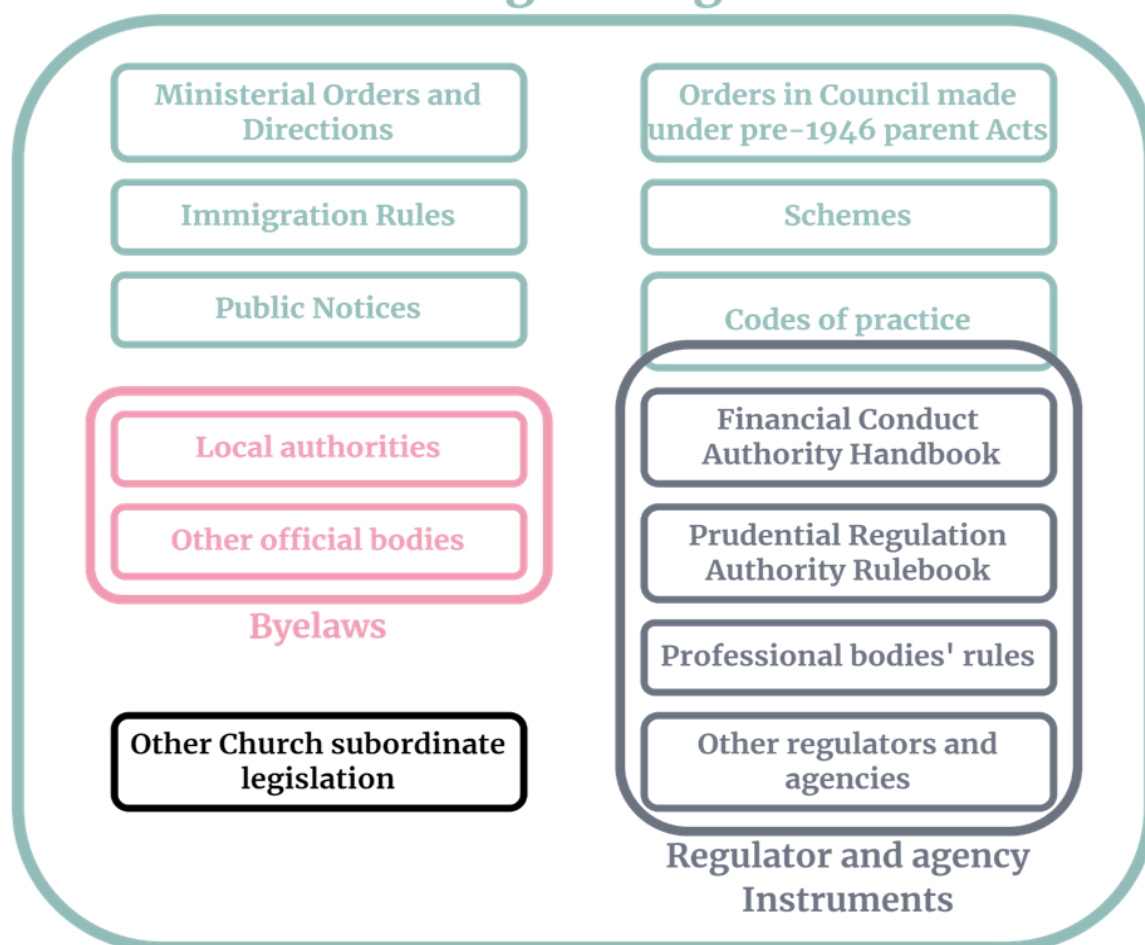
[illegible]

Ministerial Orders and Directions

Orders in Council made under pre-1946 parent Acts

Immigration Rules

Schemes

Public Notices

Codes of practice

Local authorities

Other official bodies

Byelaws

Financial Conduct Authority Handbook

Prudential Regulation Authority Rulebook

Professional bodies' rules

Other regulators and agencies

Regulator and agency Instruments

Other Church subordinate legislation